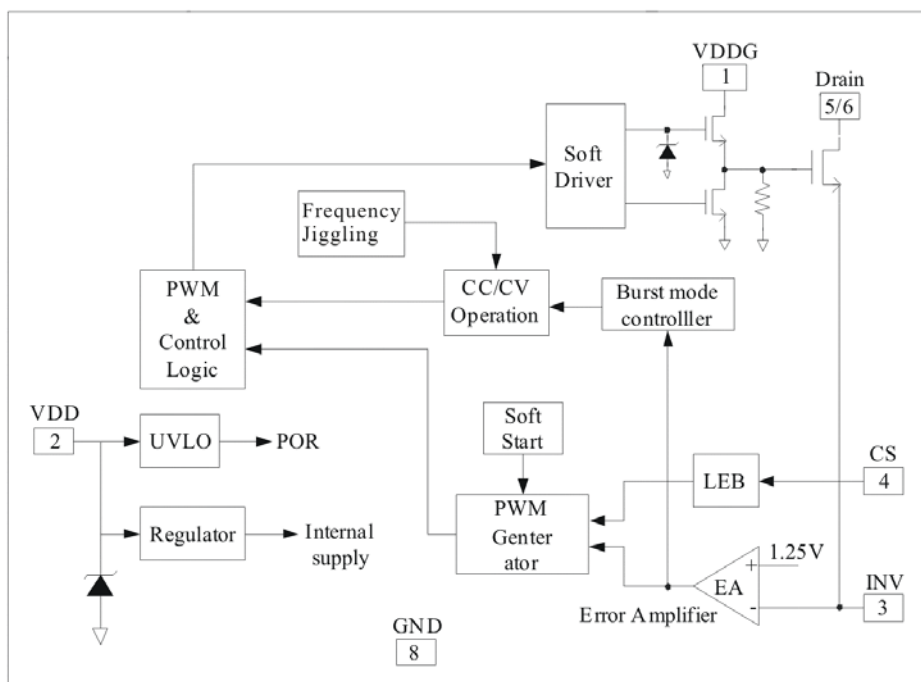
VDDG
1
Drain
5/6
Soft Driver
Frequency Jiggling
PWM & Control Logic
CC/CV Operation
Burst mode controlller
VDD
2
UVLO
POR
Regulator
Internal supply
Soft Start
PWM Genter ator
LEB
CS
4
1.25V
+
EA
-
INV
3
Error Amplifier
GND
8